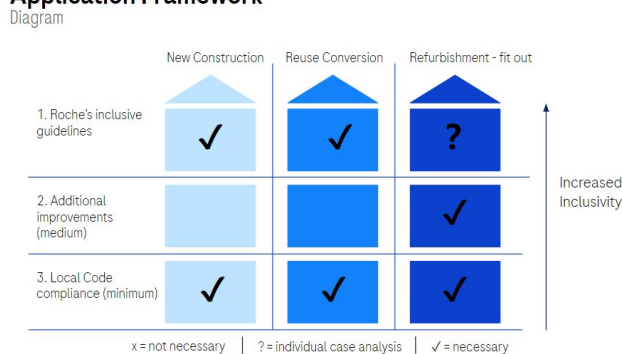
Application Framework
Diagram

| | New Construction | Reuse Conversion | Refurbishment - fit out |
|---|---|---|---|
| 1. Roche's inclusive guidelines | ✓ | ✓ | ? |
| 2. Additional improvements (medium) | | | ✓ |
| 3. Local Code compliance (minimum) | ✓ | ✓ | ✓ |

Increased Inclusivity

x = not necessary | ? = individual case analysis | ✓ = necessary